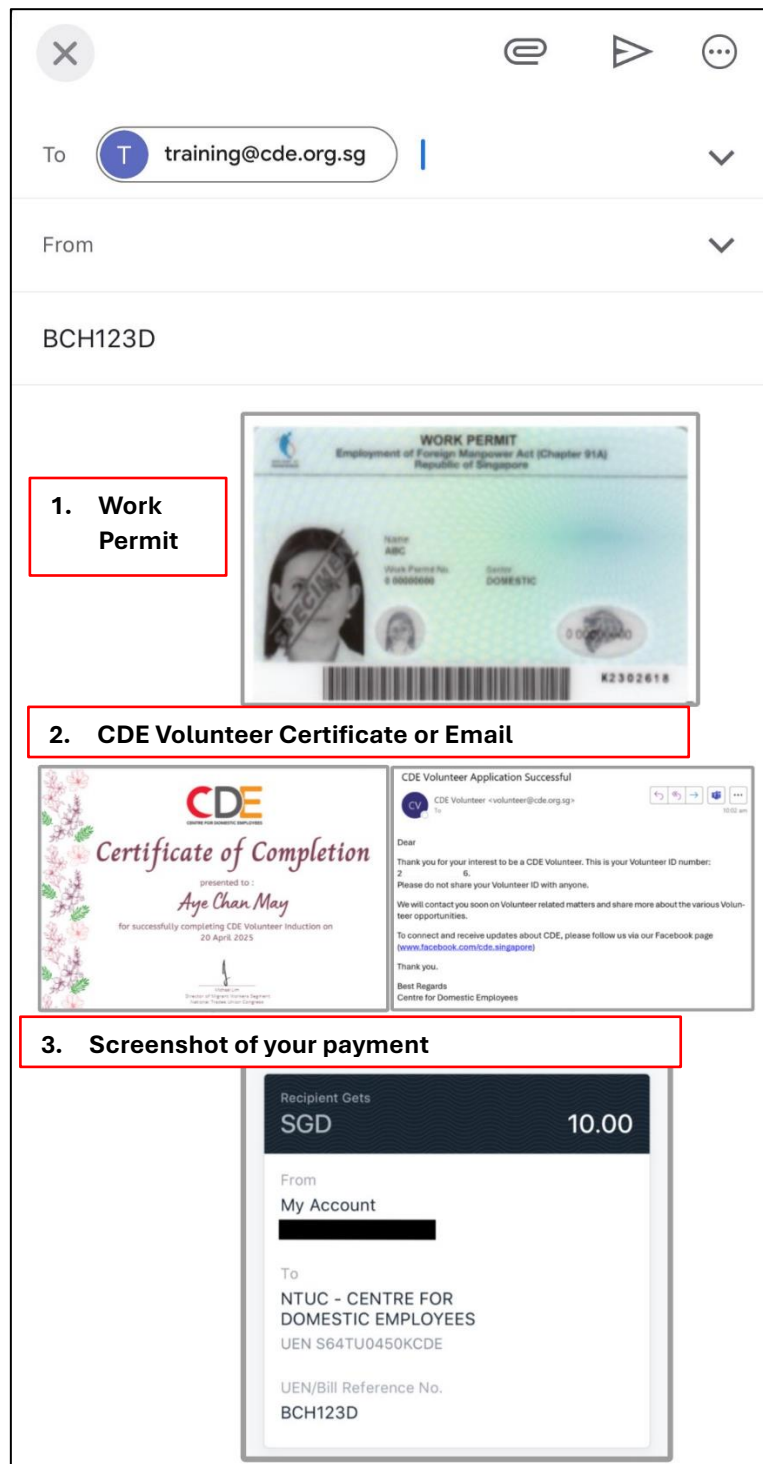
To T training@cde.org.sg

From

BCH123D

WORK PERMIT
Employment of Foreign Manpower Act (Chapter 91A)
Republic of Singapore

Name
ABC
Work Permit No.
0 00000000
Sector
DOMESTIC

SPECIMEN

K2302618

1. Work Permit

2. CDE Volunteer Certificate or Email

CDE
CENTRE FOR DOMESTIC EMPLOYEES

Certificate of Completion
presented to :
Aye Chan May
for successfully completing CDE Volunteer Induction on
20 April 2025

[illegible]
Director of Migrant Workers Segment
National Trades Union Congress

CDE Volunteer Application Successful
CV CDE Volunteer <volunteer@cde.org.sg>
To
10:02 am

Dear

Thank you for your interest to be a CDE Volunteer. This is your Volunteer ID number:
2 6.
Please do not share your Volunteer ID with anyone.

We will contact you soon on Volunteer related matters and share more about the various Volunteer opportunities.

To connect and receive updates about CDE, please follow us via our Facebook page (www.facebook.com/cde.singapore)

Thank you.

Best Regards
Centre for Domestic Employees

3. Screenshot of your payment

Recipient Gets
SGD 10.00

From
My Account

To
NTUC - CENTRE FOR DOMESTIC EMPLOYEES
UEN S64TU0450KCDE

UEN/Bill Reference No.
BCH123D